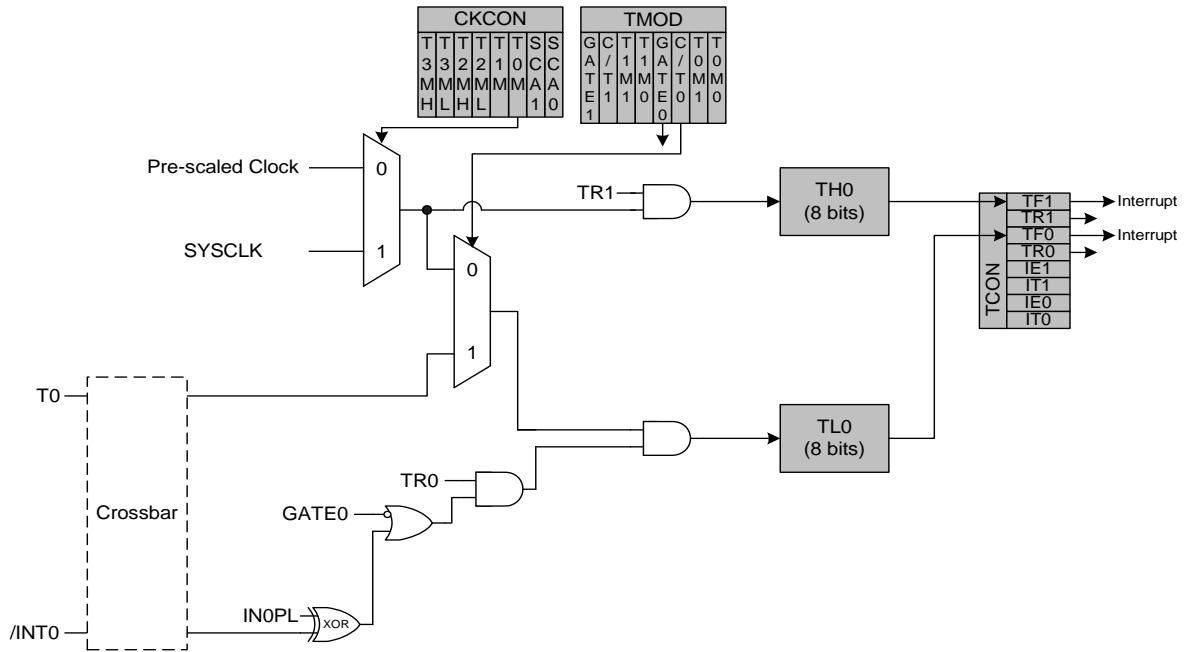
CKCON
T3MH T3ML T2MH T2ML T1M T0M SCA1 SCA0

TMOD
GATE1 C/T1 T1M1 T1M0 GATE0 C/T0 T0M1 T0M0

Pre-scaled Clock
0
SYSCLK
1
TR1
TH0 (8 bits)
0
1
TF1
TR1
TF0
TR0
IE1
IT1
IE0
IT0
TCON
Interrupt
Interrupt
T0
Crossbar
TL0 (8 bits)
TR0
GATE0
IN0PL
XOR
/INT0